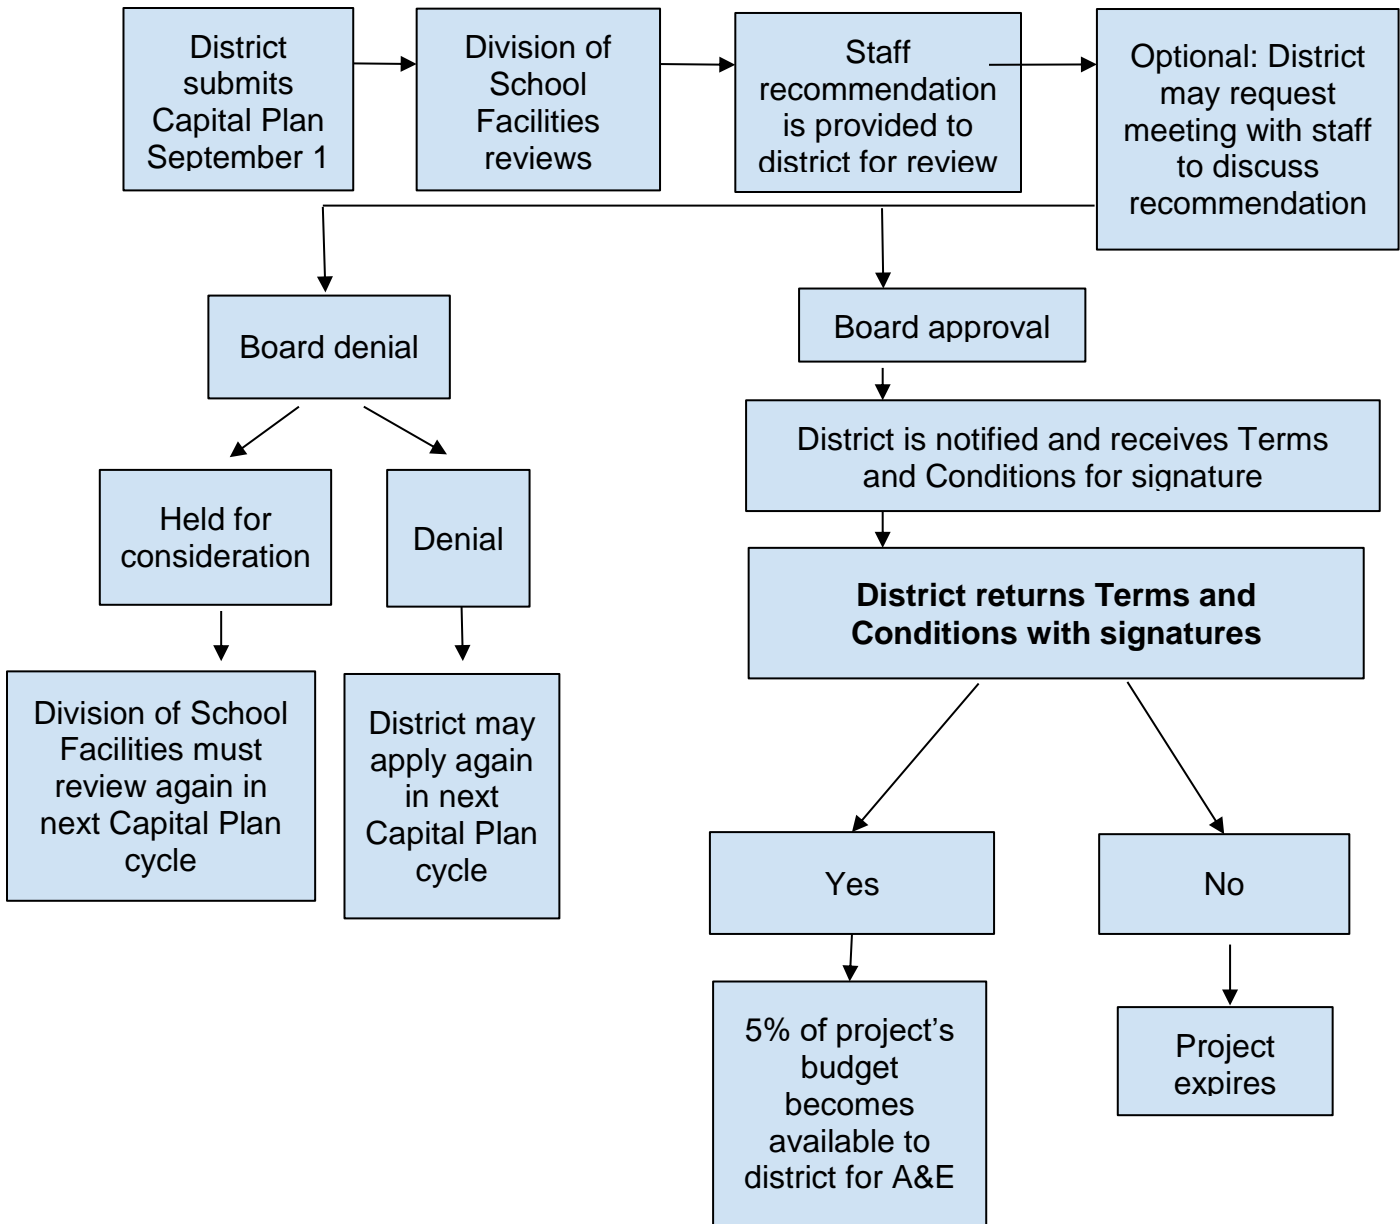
District submits Capital Plan September 1

Division of School Facilities reviews

Staff recommendation is provided to district for review

Optional: District may request meeting with staff to discuss recommendation

Board denial

Board approval

Held for consideration

Denial

Division of School Facilities must review again in next Capital Plan cycle

District may apply again in next Capital Plan cycle

District is notified and receives Terms and Conditions for signature

**District returns Terms and Conditions with signatures**

Yes

No

5% of project's budget becomes available to district for A&E

Project expires